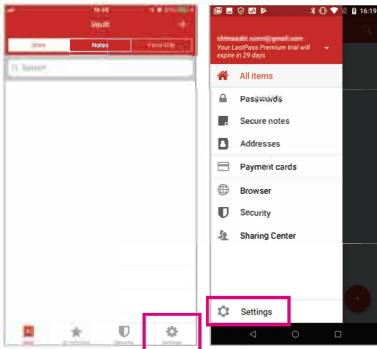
16:44

Vault

Sites

Notes

Form Fills

Search

Vault

Favorites

Security

Settings

16:19

chimasabi.uwani@gmail.com

Your LastPass Premium trial will expire in 29 days

All items

Passwords

Secure notes

Addresses

Payment cards

Browser

Security

Sharing Center

Settings